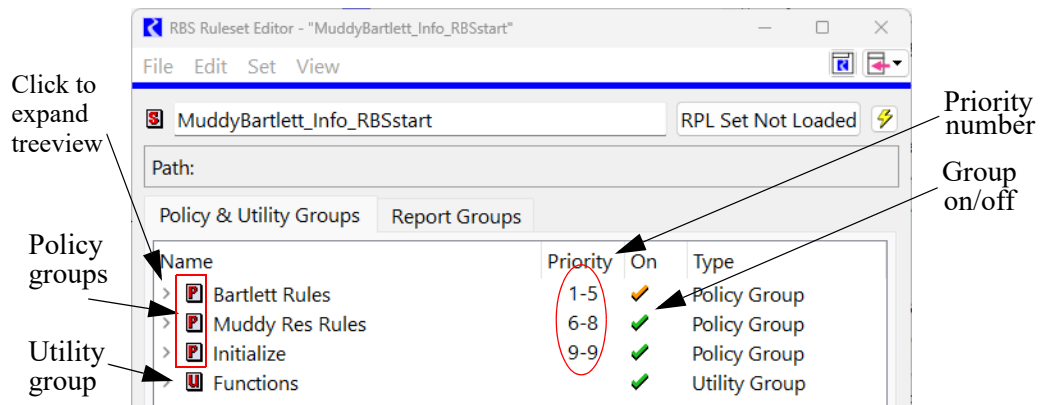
Click to expand treeview

RBS Ruleset Editor - "MuddyBartlett_Info_RBSstart"

File Edit Set View

Priority number

MuddyBartlett_Info_RBSstart

RPL Set Not Loaded

Group on/off

Path:

Policy & Utility Groups

Report Groups

Policy groups

| Name | Priority | On | Type |
|---|---|---|---|
| Bartlett Rules | 1-5 | ✓ | Policy Group |
| Muddy Res Rules | 6-8 | ✓ | Policy Group |
| Initialize | 9-9 | ✓ | Policy Group |
| Functions | | ✓ | Utility Group |

Utility group